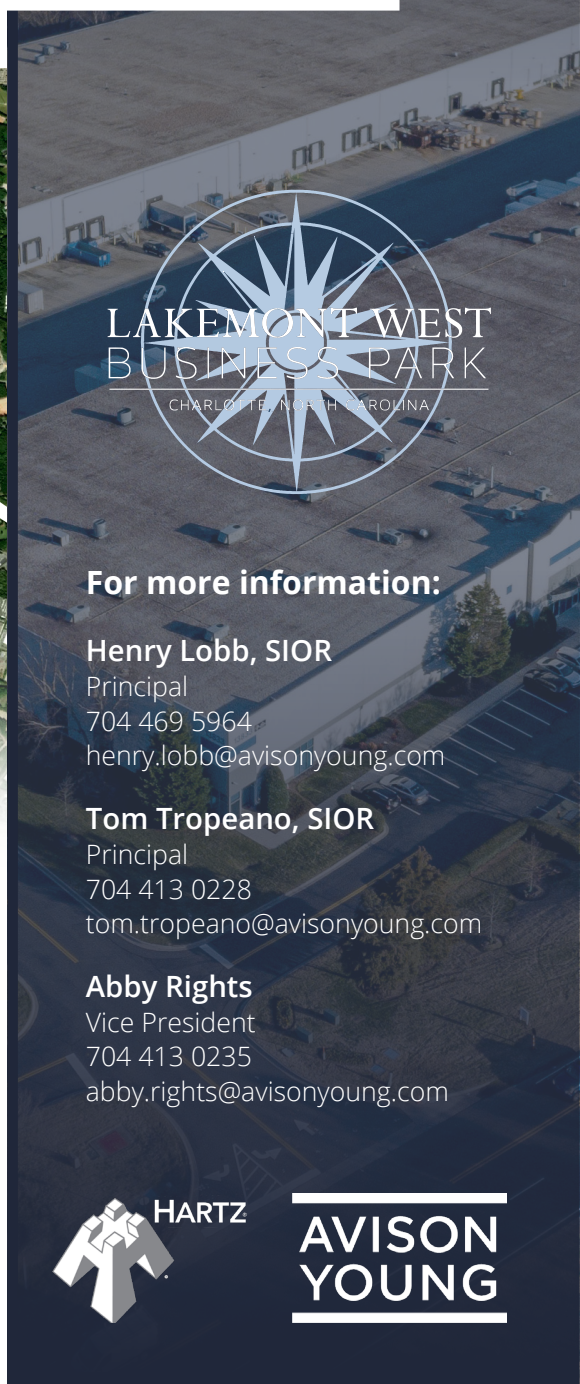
LAKEMONT WEST
BUSINESS PARK
CHARLOTTE, NORTH CAROLINA

For more information:

Henry Lobb, SIOR
Principal
704 469 5964
henry.lobb@avisonyoung.com

Tom Tropeano, SIOR
Principal
704 413 0228
tom.tropeano@avisonyoung.com

Abby Rights
Vice President
704 413 0235
abby.rights@avisonyoung.com

HARTZ

AVISON
YOUNG